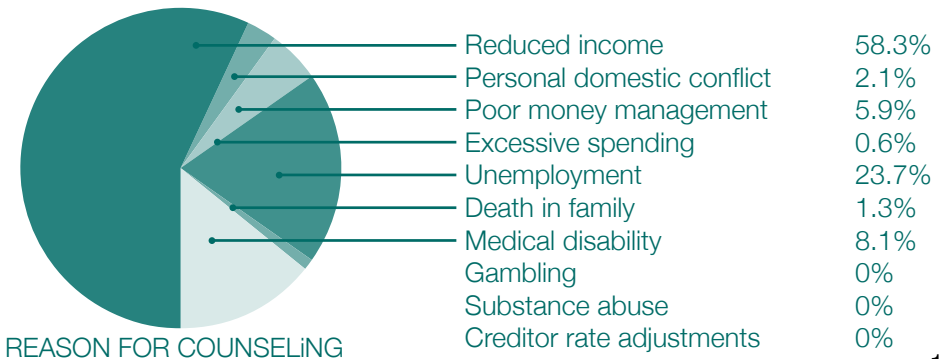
Reduced income 58.3%
Personal domestic conflict 2.1%
Poor money management 5.9%
Excessive spending 0.6%
Unemployment 23.7%
Death in family 1.3%
Medical disability 8.1%
Gambling 0%
Substance abuse 0%
Creditor rate adjustments 0%

REASON FOR COUNSELiNG